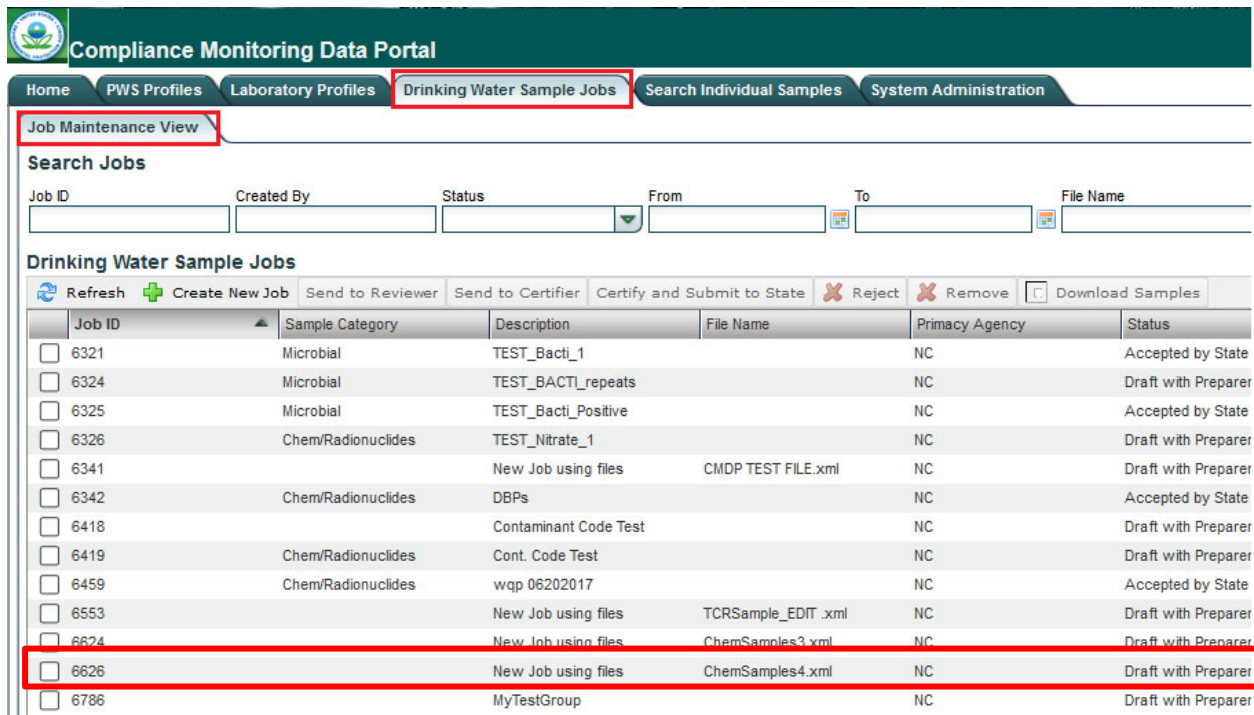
Compliance Monitoring Data Portal

Home | PWS Profiles | Laboratory Profiles | Drinking Water Sample Jobs | Search Individual Samples | System Administration

Job Maintenance View

Search Jobs

Job ID | Created By | Status | From | To | File Name

Drinking Water Sample Jobs

Refresh | Create New Job | Send to Reviewer | Send to Certifier | Certify and Submit to State | Reject | Remove | Download Samples

| Job ID | Sample Category | Description | File Name | Primacy Agency | Status |
|---|---|---|---|---|---|
| 6321 | Microbial | TEST_Bacti_1 | | NC | Accepted by State |
| 6324 | Microbial | TEST_BACTI_repeats | | NC | Draft with Preparer |
| 6325 | Microbial | TEST_Bacti_Positive | | NC | Accepted by State |
| 6326 | Chem/Radionuclides | TEST_Nitrate_1 | | NC | Draft with Preparer |
| 6341 | | New Job using files | CMDP TEST FILE.xml | NC | Draft with Preparer |
| 6342 | Chem/Radionuclides | DBPs | | NC | Accepted by State |
| 6418 | | Contaminant Code Test | | NC | Draft with Preparer |
| 6419 | Chem/Radionuclides | Cont. Code Test | | NC | Draft with Preparer |
| 6459 | Chem/Radionuclides | wqp 06202017 | | NC | Accepted by State |
| 6553 | | New Job using files | TCRSample_EDIT .xml | NC | Draft with Preparer |
| 6624 | | New Job using files | ChemSamples3.xml | NC | Draft with Preparer |
| 6626 | | New Job using files | ChemSamples4.xml | NC | Draft with Preparer |
| 6786 | | MyTestGroup | | NC | Draft with Preparer |